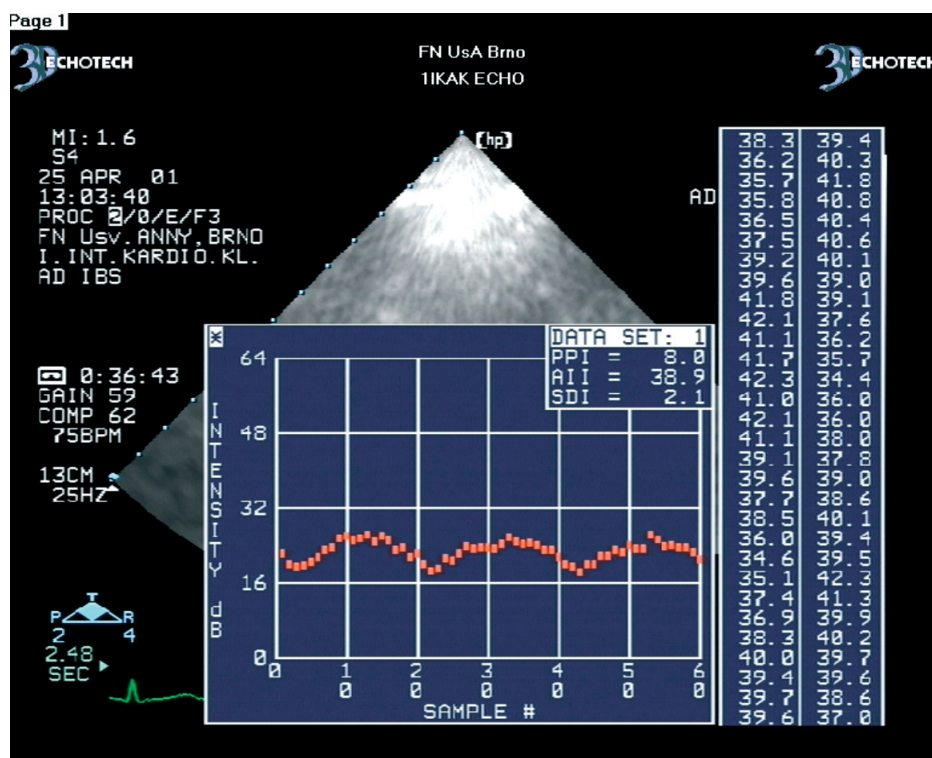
Page 1

ECHOTECH

FN UsA Brno
1IKAK ECHO

ECHOTECH

MI: 1.6
S4
25 APR 01
13:03:40
PROC 2/0/E/F3
FN Usv.ANNY,BRNO
I.INT.KARDIO.KL.
AD IBS

(hp)

AD

0:36:43
GAIN 59
COMP 62
75BPM

13CM
25HZ

P R
2 4
2.48
SEC

| | |
|---|---|
| 38.3 | 39.4 |
| 36.2 | 40.3 |
| 35.7 | 41.8 |
| 35.8 | 40.8 |
| 36.5 | 40.4 |
| 37.5 | 40.6 |
| 39.2 | 40.1 |
| 39.6 | 39.0 |
| 41.8 | 39.1 |
| 42.1 | 37.6 |
| 41.1 | 36.2 |
| 41.7 | 35.7 |
| 42.3 | 34.4 |
| 41.0 | 36.0 |
| 42.1 | 36.0 |
| 41.1 | 38.0 |
| 39.1 | 37.8 |
| 39.6 | 39.0 |
| 37.7 | 38.6 |
| 38.5 | 40.1 |
| 36.0 | 39.4 |
| 34.6 | 39.5 |
| 35.1 | 42.3 |
| 37.4 | 41.3 |
| 36.9 | 39.9 |
| 38.3 | 40.2 |
| 40.0 | 39.7 |
| 39.4 | 39.6 |
| 39.7 | 38.6 |
| 39.6 | 37.0 |

*
DATA SET: 1
PPI = 8.0
AII = 38.9
SDI = 2.1

INTENSITY dB
64
48
32
16
0
0 10 20 30 40 50 60
SAMPLE #